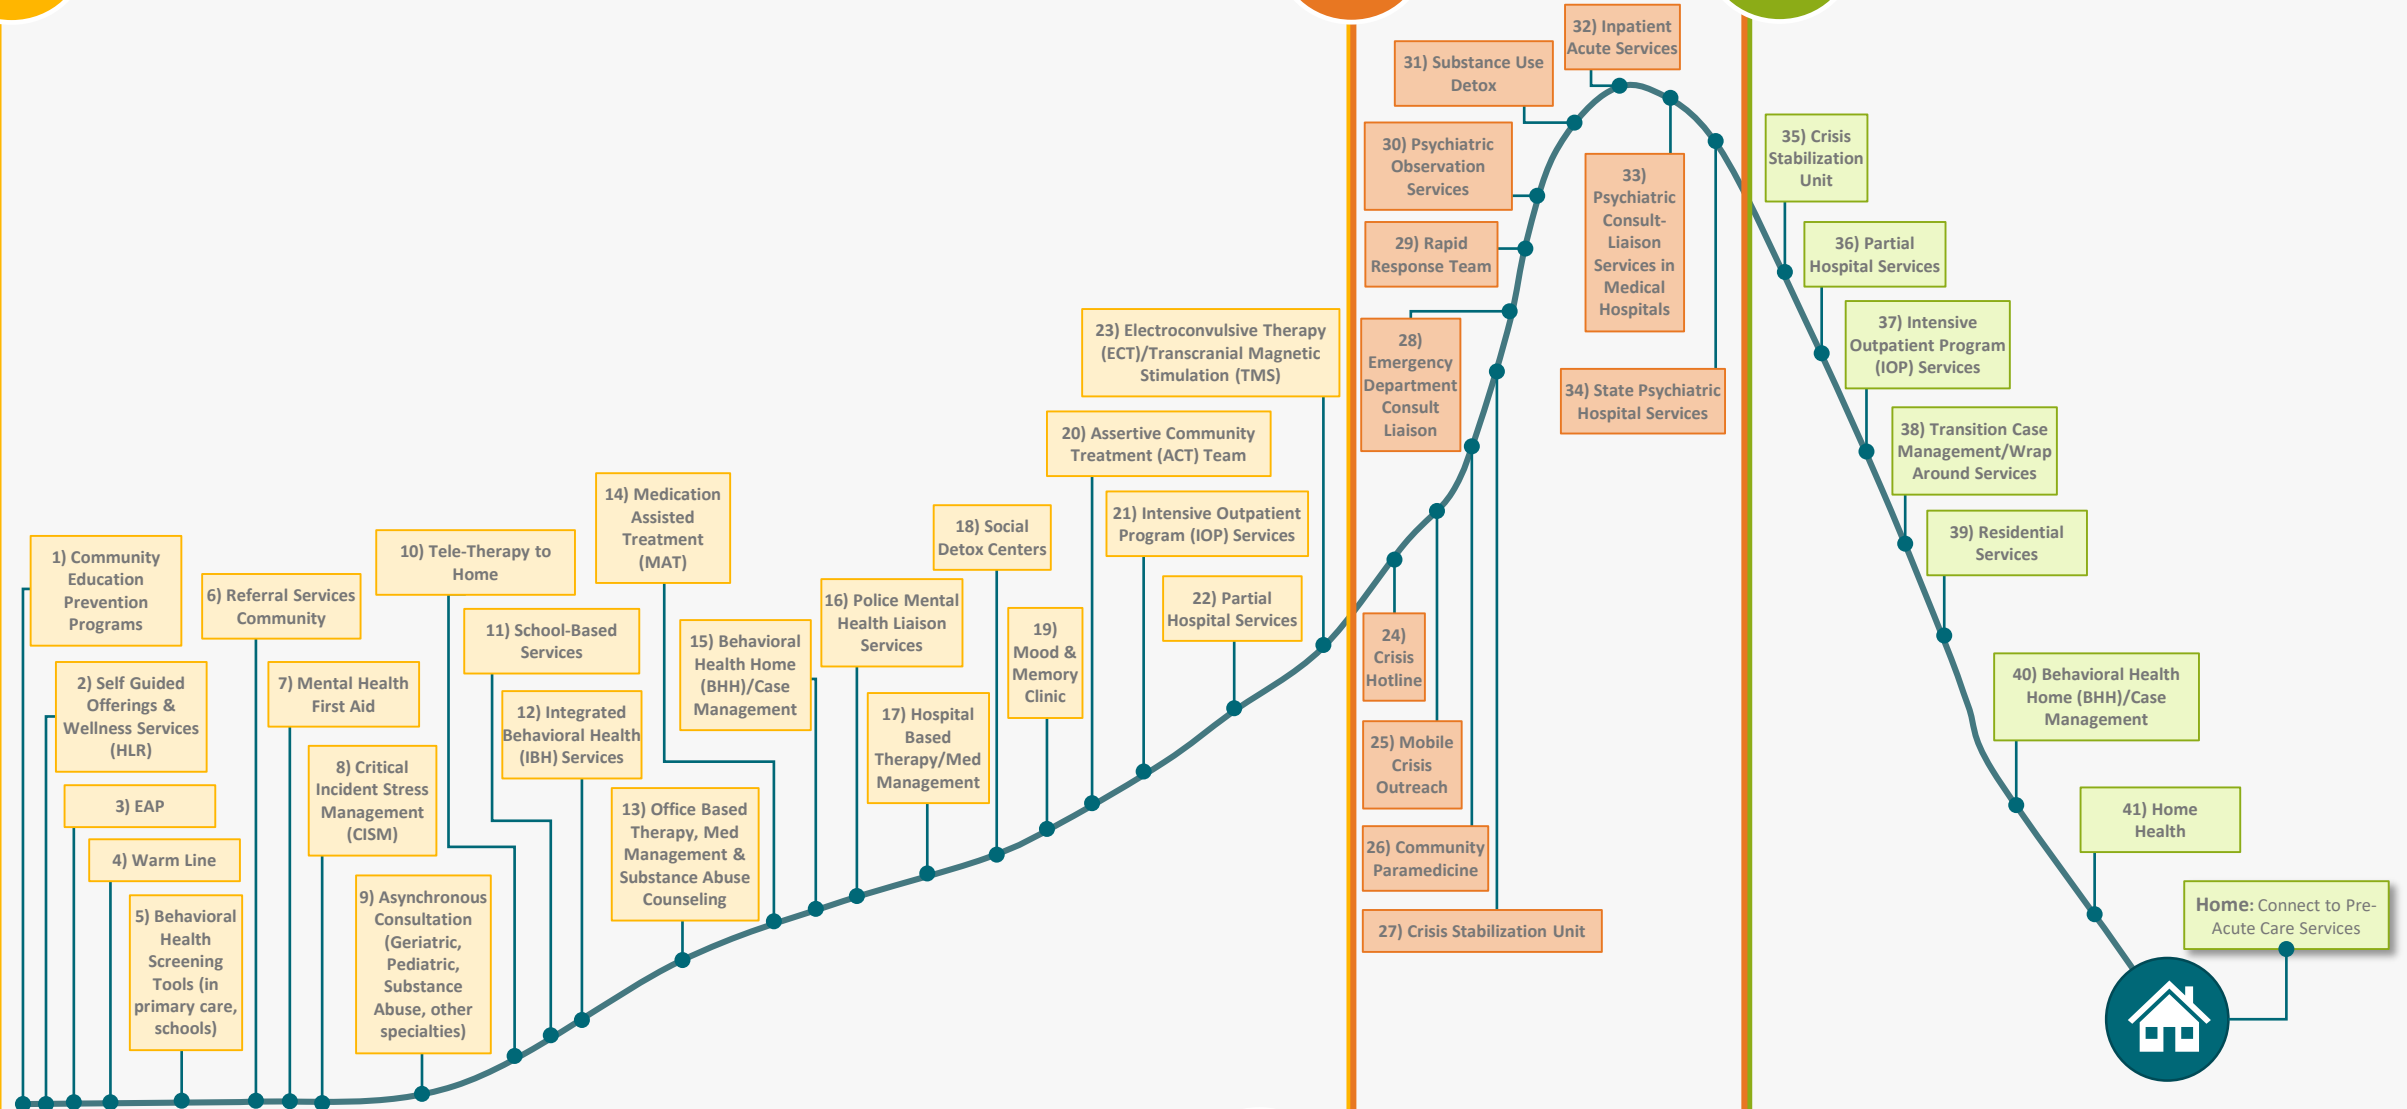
1) Community Education Prevention Programs

2) Self Guided Offerings & Wellness Services (HLR)

3) EAP

4) Warm Line

5) Behavioral Health Screening Tools (in primary care, schools)

6) Referral Services Community

7) Mental Health First Aid

8) Critical Incident Stress Management (CISM)

9) Asynchronous Consultation (Geriatric, Pediatric, Substance Abuse, other specialties)

10) Tele-Therapy to Home

11) School-Based Services

12) Integrated Behavioral Health (IBH) Services

13) Office Based Therapy, Med Management & Substance Abuse Counseling

14) Medication Assisted Treatment (MAT)

15) Behavioral Health Home (BHH)/Case Management

16) Police Mental Health Liaison Services

17) Hospital Based Therapy/Med Management

18) Social Detox Centers

19) Mood & Memory Clinic

20) Assertive Community Treatment (ACT) Team

21) Intensive Outpatient Program (IOP) Services

22) Partial Hospital Services

23) Electroconvulsive Therapy (ECT)/Transcranial Magnetic Stimulation (TMS)

24) Crisis Hotline

25) Mobile Crisis Outreach

26) Community Paramedicine

27) Crisis Stabilization Unit

28) Emergency Department Consult Liaison

29) Rapid Response Team

30) Psychiatric Observation Services

31) Substance Use Detox

32) Inpatient Acute Services

33) Psychiatric Consult-Liaison Services in Medical Hospitals

34) State Psychiatric Hospital Services

35) Crisis Stabilization Unit

36) Partial Hospital Services

37) Intensive Outpatient Program (IOP) Services

38) Transition Case Management/Wrap Around Services

39) Residential Services

40) Behavioral Health Home (BHH)/Case Management

41) Home Health

Home: Connect to Pre-Acute Care Services